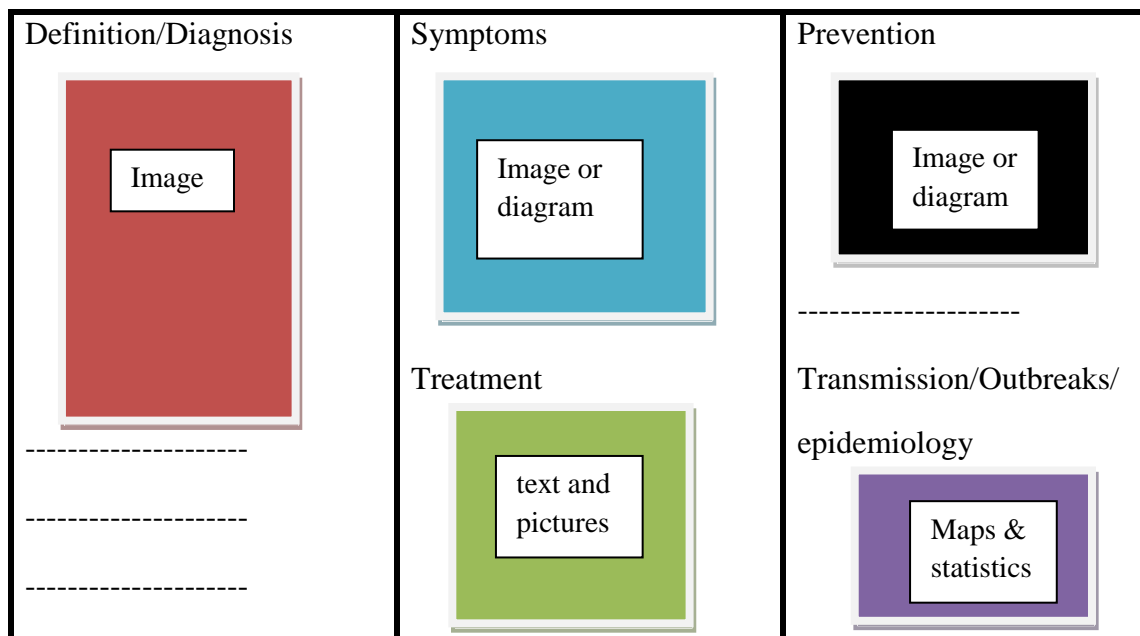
| Definition/Diagnosis | Symptoms | Prevention |
|---|---|---|
| Image<br>---------------------<br>---------------------<br>--------------------- | Image or diagram<br><br>Treatment<br>text and pictures | Image or diagram<br>---------------------<br>Transmission/Outbreaks/ epidemiology<br>Maps & statistics |